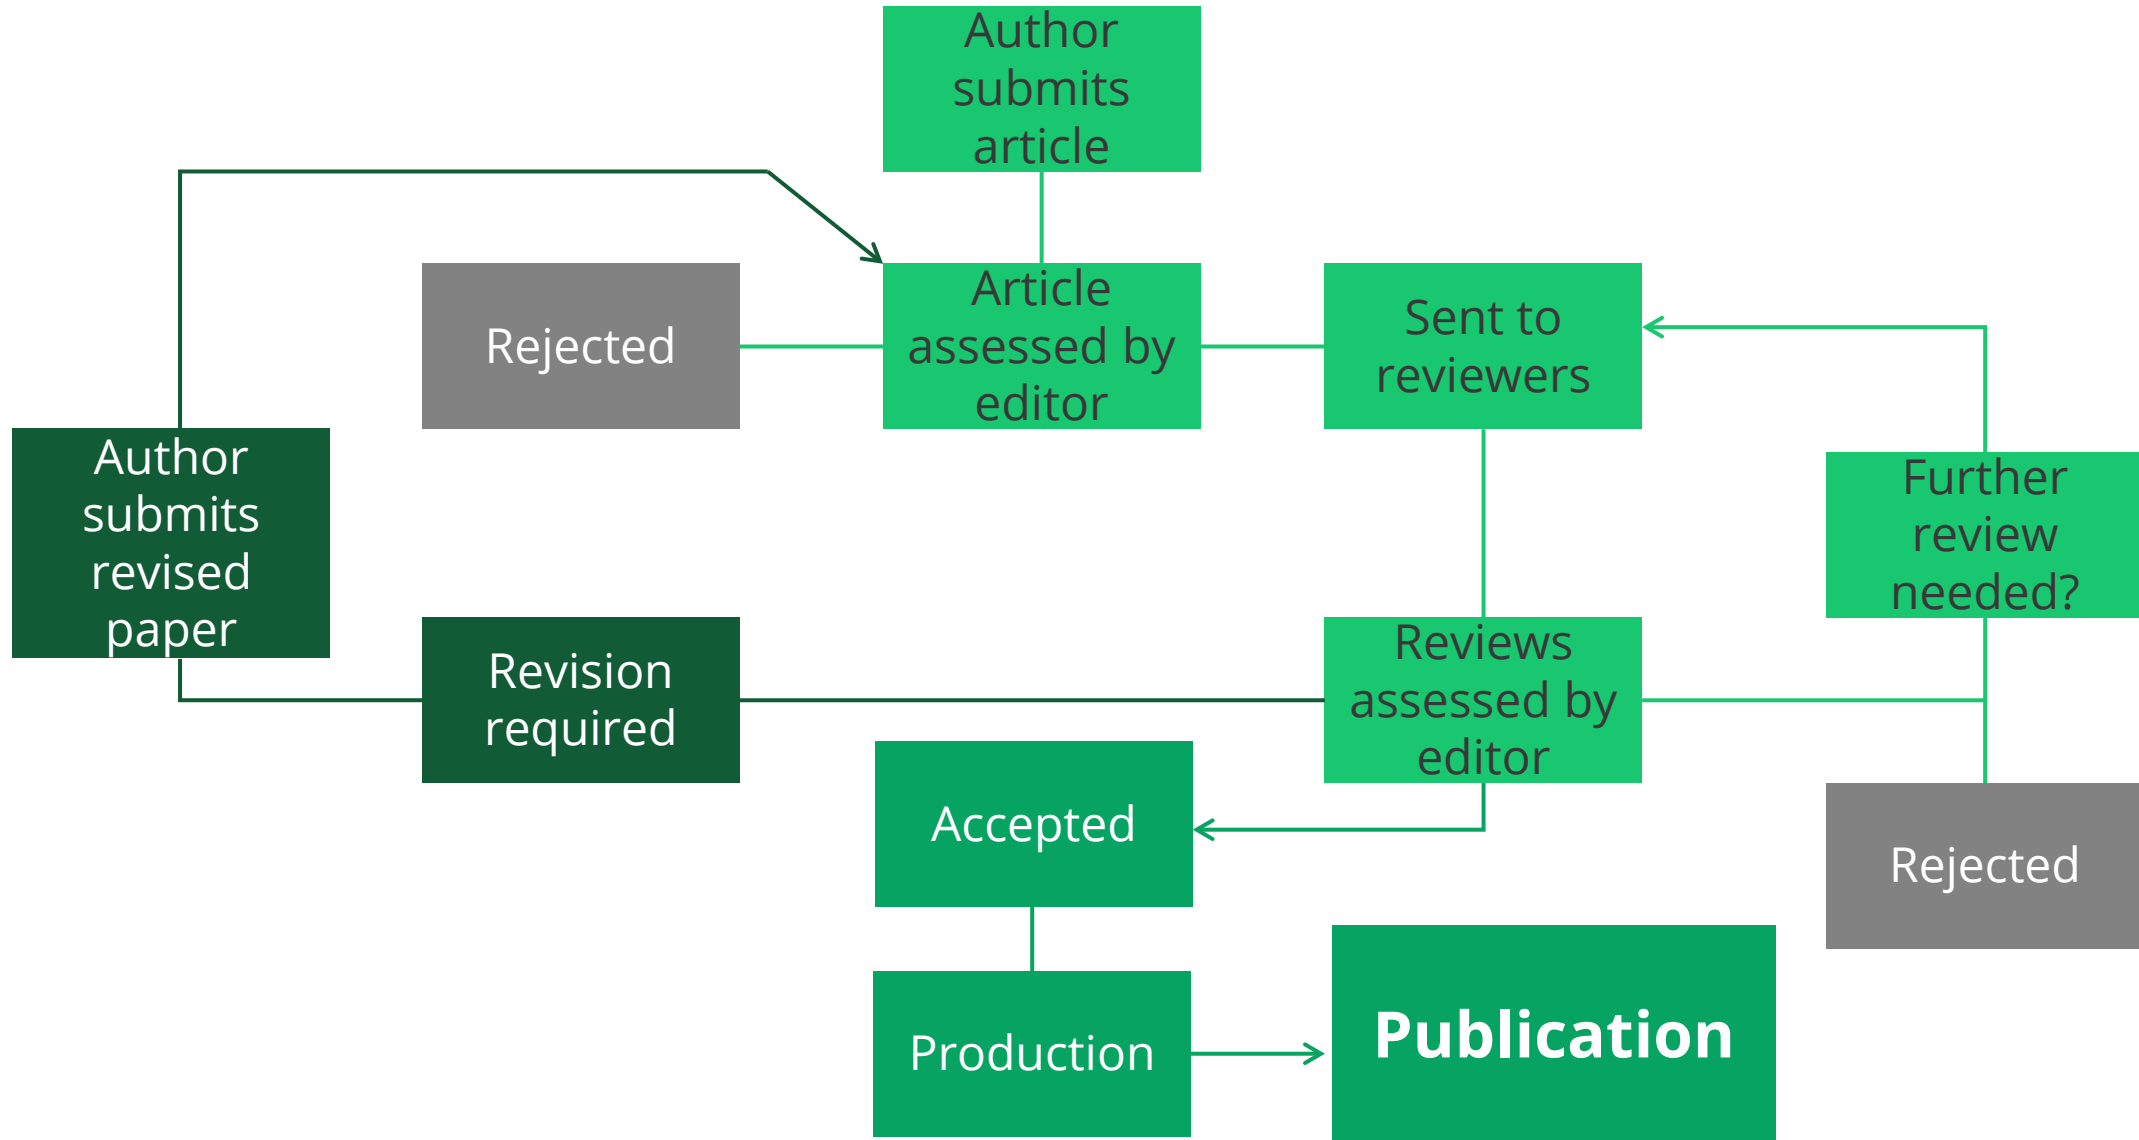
Author submits article

Rejected

Article assessed by editor

Sent to reviewers

Author submits revised paper

Further review needed?

Revision required

Reviews assessed by editor

Accepted

Rejected

Production

Publication